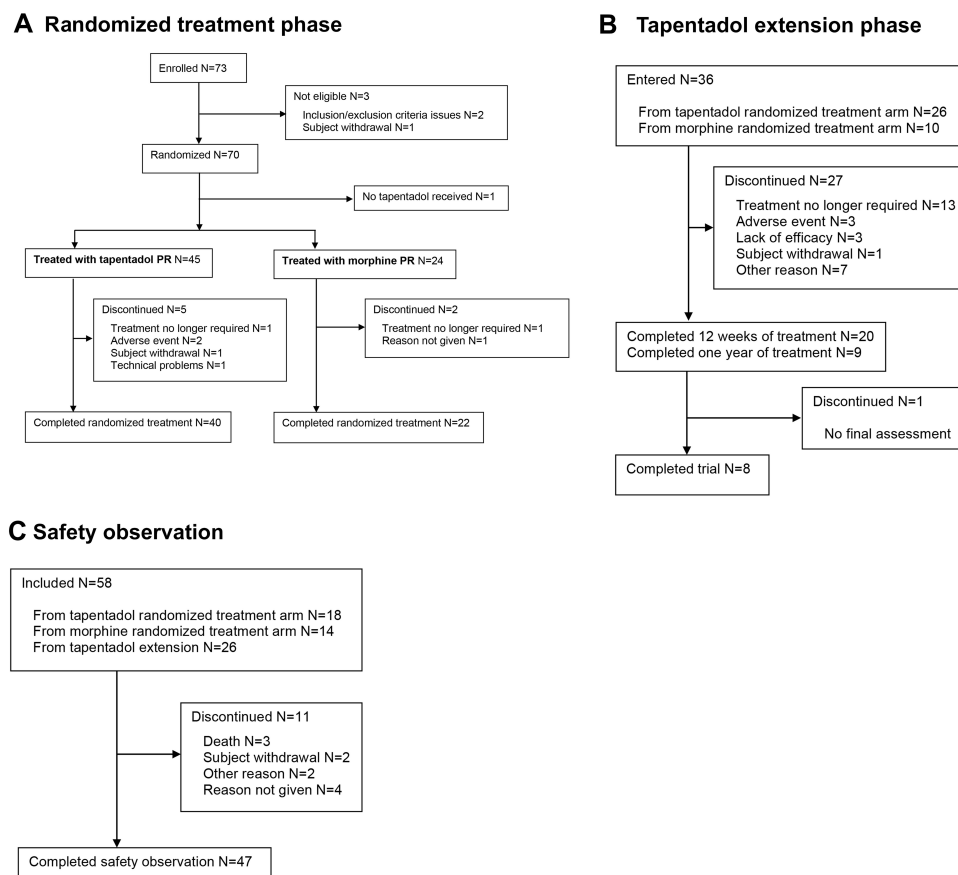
A Randomized treatment phase

Enrolled N=73

Not eligible N=3
Inclusion/exclusion criteria issues N=2
Subject withdrawal N=1

Randomized N=70

No tapentadol received N=1

Treated with tapentadol PR N=45

Treated with morphine PR N=24

Discontinued N=5
Treatment no longer required N=1
Adverse event N=2
Subject withdrawal N=1
Technical problems N=1

Discontinued N=2
Treatment no longer required N=1
Reason not given N=1

Completed randomized treatment N=40

Completed randomized treatment N=22

B Tapentadol extension phase

Entered N=36
From tapentadol randomized treatment arm N=26
From morphine randomized treatment arm N=10

Discontinued N=27
Treatment no longer required N=13
Adverse event N=3
Lack of efficacy N=3
Subject withdrawal N=1
Other reason N=7

Completed 12 weeks of treatment N=20
Completed one year of treatment N=9

Discontinued N=1
No final assessment

Completed trial N=8

C Safety observation

Included N=58
From tapentadol randomized treatment arm N=18
From morphine randomized treatment arm N=14
From tapentadol extension N=26

Discontinued N=11
Death N=3
Subject withdrawal N=2
Other reason N=2
Reason not given N=4

Completed safety observation N=47